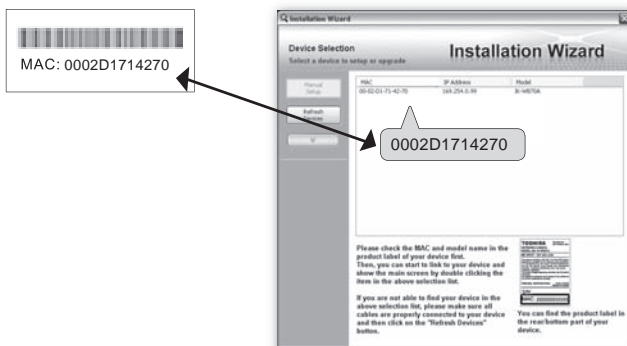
MAC: 0002D1714270

Installation Wizard

Device Selection
Select a device to setup or upgrade

Installation Wizard

Manual Setup

Refresh Devices

| MAC | IP Address | Model |
|---|---|---|
| 00-02-D1-71-42-70 | 169.254.0.99 | IK-WB70A |

0002D1714270

Please check the MAC and model name in the product label of your device first.
Then, you can start to link to your device and show the main screen by double clicking the item in the above selection list.

If you are not able to find your device in the above selection list, please make sure all cables are properly connected to your device and then click on the "Refresh Devices" button.

TOSHIBA

You can find the product label in the rear/bottom part of your device.